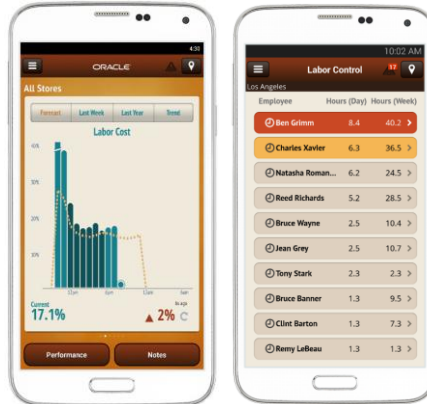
4:30
ORACLE
All Stores
Forecast
Last Week
Last Year
Trend
Labor Cost
40%
30%
20%
10%
11am
3pm
7pm
11pm
Current
17.1%
2%
Performance
Notes

10:02 AM
Labor Control
17
Los Angeles
Employee
Hours (Day)
Hours (Week)

| Employee | Hours (Day) | Hours (Week) |
|---|---|---|
| Ben Grimm | 8.4 | 40.2 |
| Charles Xavier | 6.3 | 36.5 |
| Natasha Roman... | 6.2 | 24.5 |
| Reed Richards | 5.2 | 28.5 |
| Bruce Wayne | 2.5 | 10.4 |
| Jean Grey | 2.5 | 10.7 |
| Tony Stark | 2.3 | 2.3 |
| Bruce Banner | 1.3 | 9.5 |
| Clint Barton | 1.3 | 7.3 |
| Remy LeBeau | 1.3 | 1.3 |